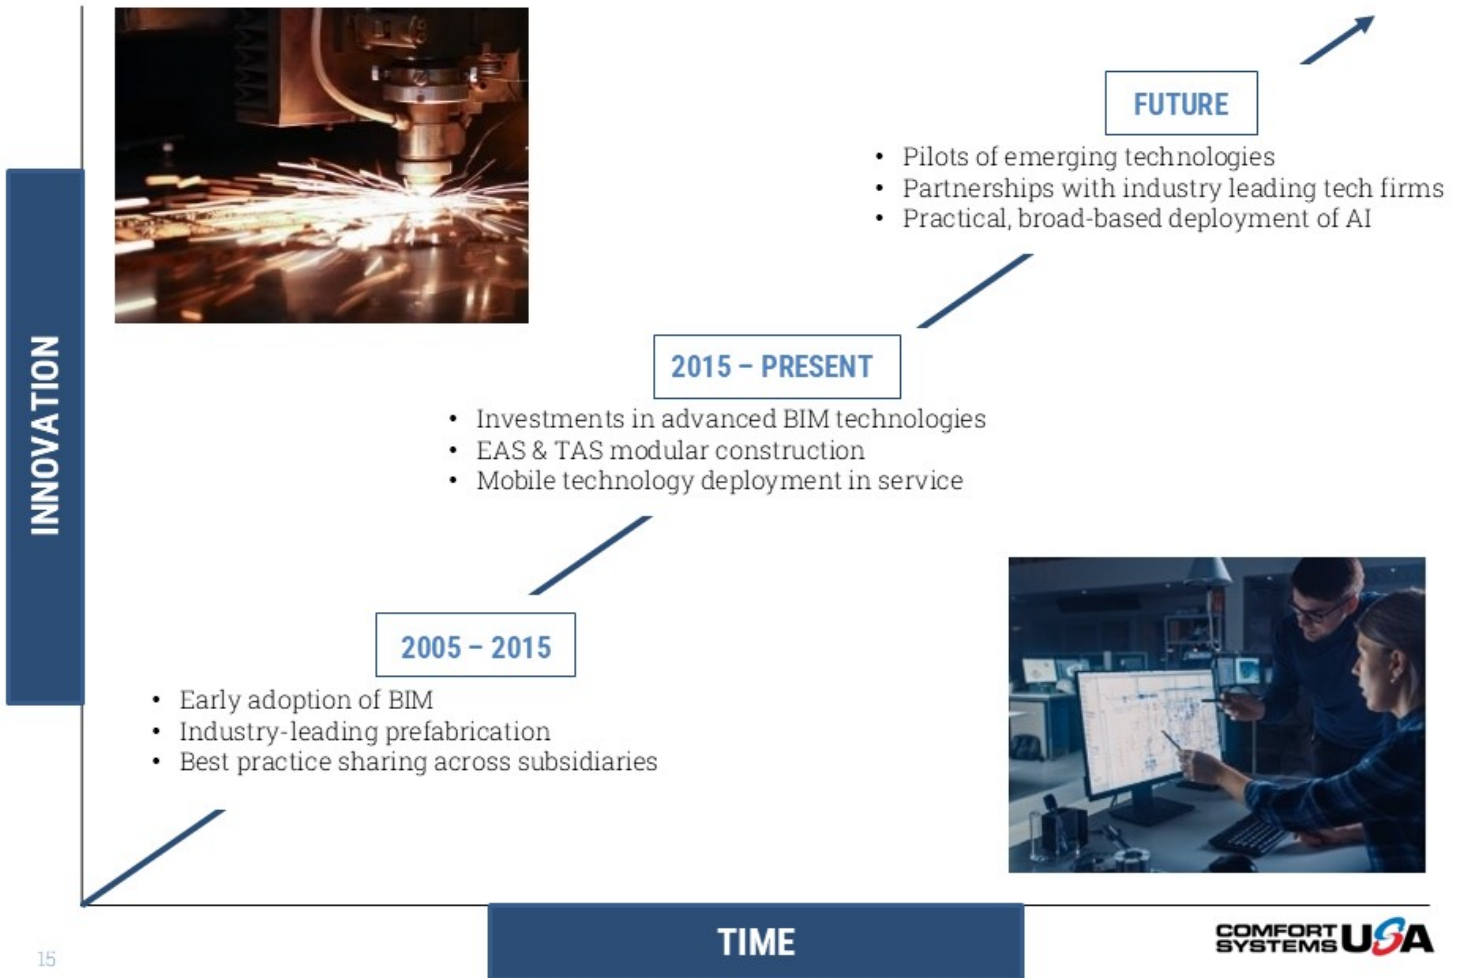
INNOVATION

FUTURE

- Pilots of emerging technologies
- Partnerships with industry leading tech firms
- Practical, broad-based deployment of AI

2015 – PRESENT

- Investments in advanced BIM technologies
- EAS & TAS modular construction
- Mobile technology deployment in service

2005 – 2015

- Early adoption of BIM
- Industry-leading prefabrication
- Best practice sharing across subsidiaries

TIME

15

COMFORT SYSTEMS USA